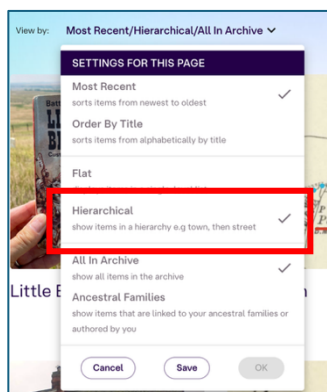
View by: Most Recent/Hierarchical/All In Archive

SETTINGS FOR THIS PAGE

Most Recent
sorts items from newest to oldest

Order By Title
sorts items from alphabetically by title

Flat
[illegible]

Hierarchical
show items in a hierarchy e.g town, then street

All In Archive
show all items in the archive

Ancestral Families
show items that are linked to your ancestral families or authored by you

Cancel Save OK

Little B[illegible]